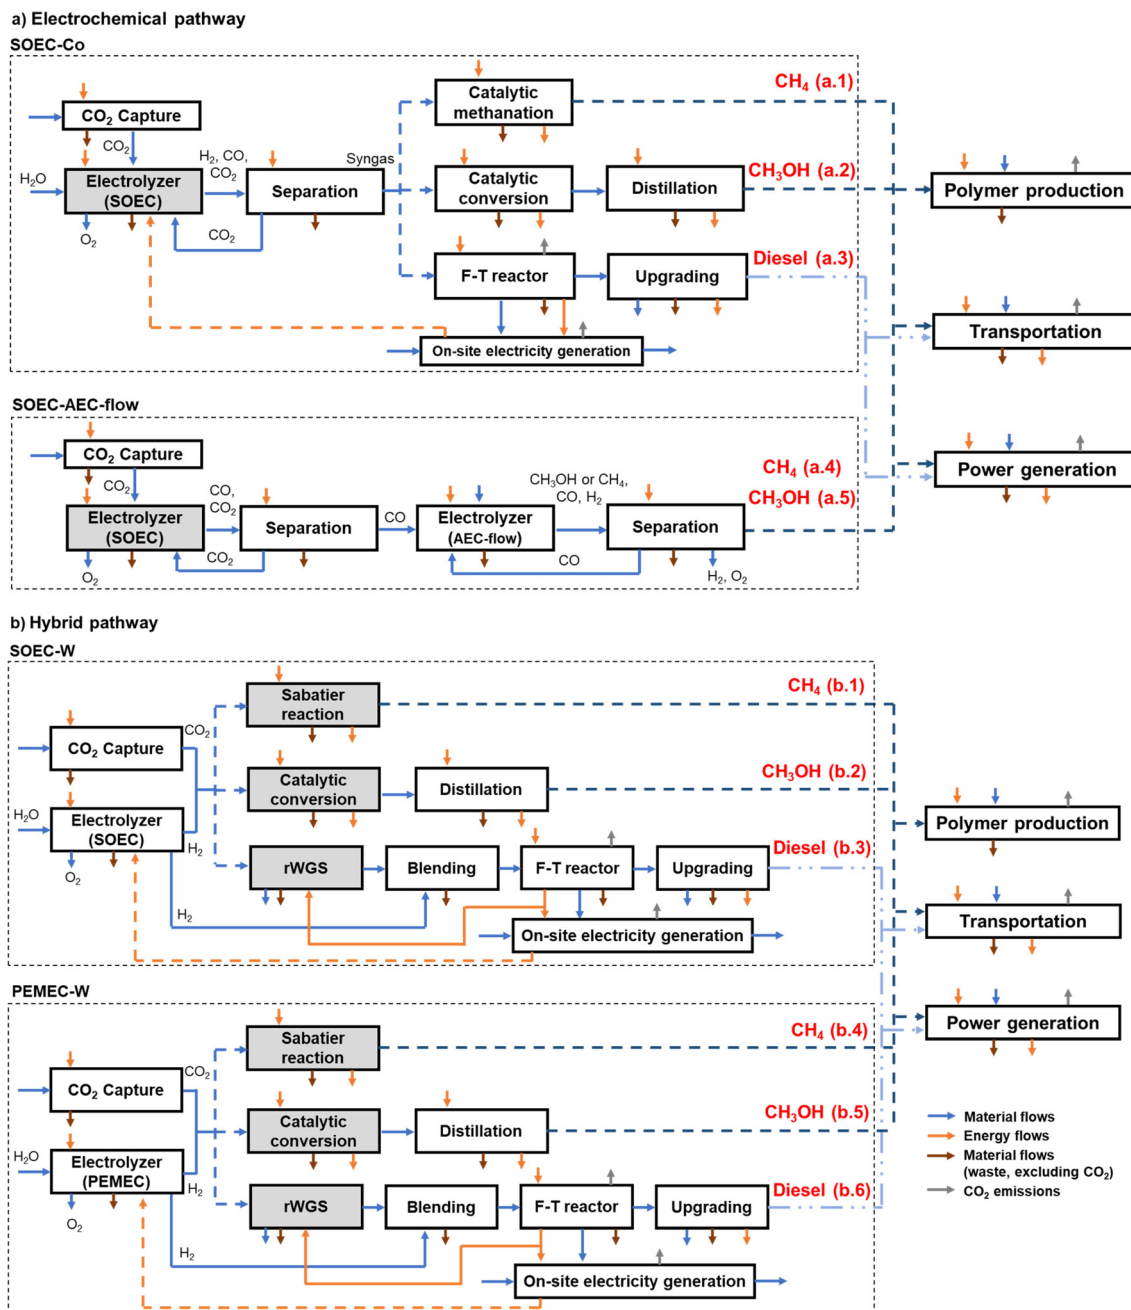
a) Electrochemical pathway
SOEC-Co

CO$_2$ Capture
CO$_2$
H$_2$O
Electrolyzer (SOEC)
O$_2$
H$_2$, CO, CO$_2$
Separation
Syngas
CO$_2$
Catalytic methanation
CH$_4$ (a.1)
Catalytic conversion
Distillation
CH$_3$OH (a.2)
F-T reactor
Upgrading
Diesel (a.3)
On-site electricity generation

Polymer production
Transportation
Power generation

SOEC-AEC-flow

CO$_2$ Capture
CO$_2$
Electrolyzer (SOEC)
O$_2$
CO, CO$_2$
Separation
CO$_2$
CO
Electrolyzer (AEC-flow)
CH$_3$OH or CH$_4$, CO, H$_2$
Separation
CO
H$_2$, O$_2$
CH$_4$ (a.4)
CH$_3$OH (a.5)

b) Hybrid pathway
SOEC-W

CO$_2$ Capture
CO$_2$
H$_2$O
Electrolyzer (SOEC)
O$_2$
H$_2$
Sabatier reaction
CH$_4$ (b.1)
Catalytic conversion
Distillation
CH$_3$OH (b.2)
rWGS
Blending
F-T reactor
Upgrading
Diesel (b.3)
H$_2$
On-site electricity generation

Polymer production
Transportation
Power generation

PEMEC-W

CO$_2$ Capture
CO$_2$
H$_2$O
Electrolyzer (PEMEC)
O$_2$
H$_2$
Sabatier reaction
CH$_4$ (b.4)
Catalytic conversion
Distillation
CH$_3$OH (b.5)
rWGS
Blending
F-T reactor
Upgrading
Diesel (b.6)
H$_2$
On-site electricity generation

Material flows
Energy flows
Material flows (waste, excluding CO$_2$)
CO$_2$ emissions